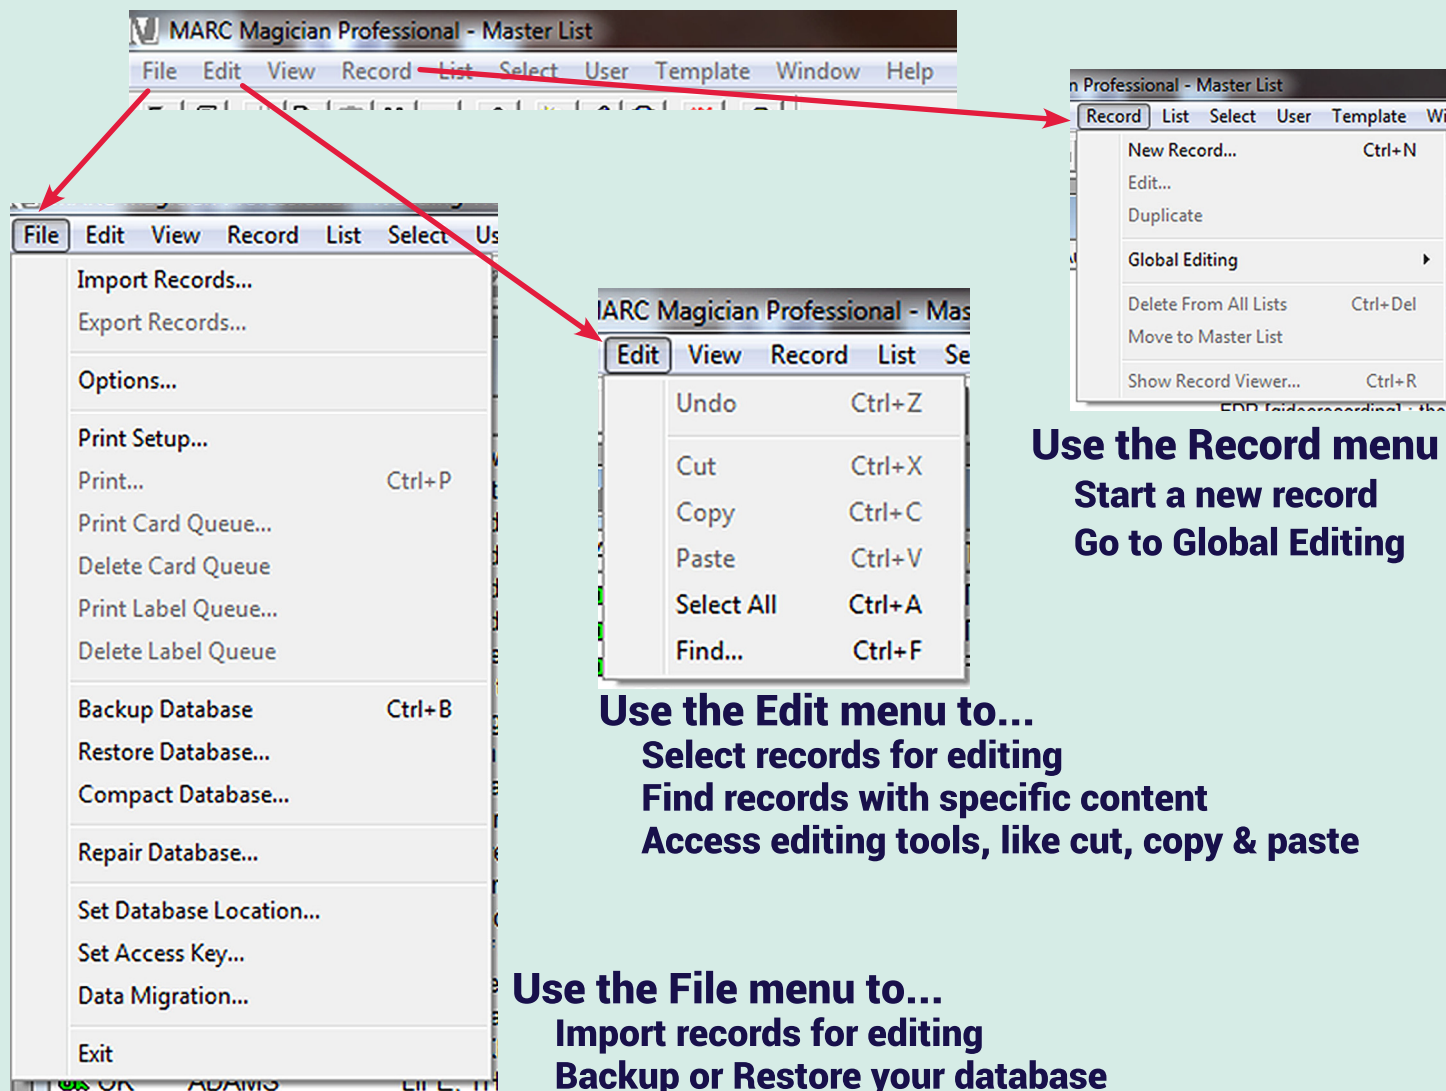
MARC Magician Professional - Master List

File Edit View Record List Select User Template Window Help

n Professional - Master List

Record List Select User Template Wi

New Record... Ctrl+N
Edit...
Duplicate
Global Editing
Delete From All Lists Ctrl+Del
Move to Master List
Show Record Viewer... Ctrl+R

Use the Record menu
Start a new record
Go to Global Editing

File Edit View Record List Select Us

Import Records...
Export Records...
Options...
Print Setup...
Print... Ctrl+P
Print Card Queue...
Delete Card Queue
Print Label Queue...
Delete Label Queue
Backup Database Ctrl+B
Restore Database...
Compact Database...
Repair Database...
Set Database Location...
Set Access Key...
Data Migration...
Exit

IARC Magician Professional - Mas

Edit View Record List Se

Undo Ctrl+Z
Cut Ctrl+X
Copy Ctrl+C
Paste Ctrl+V
Select All Ctrl+A
Find... Ctrl+F

Use the Edit menu to...
Select records for editing
Find records with specific content
Access editing tools, like cut, copy & paste

Use the File menu to...
Import records for editing
Backup or Restore your database